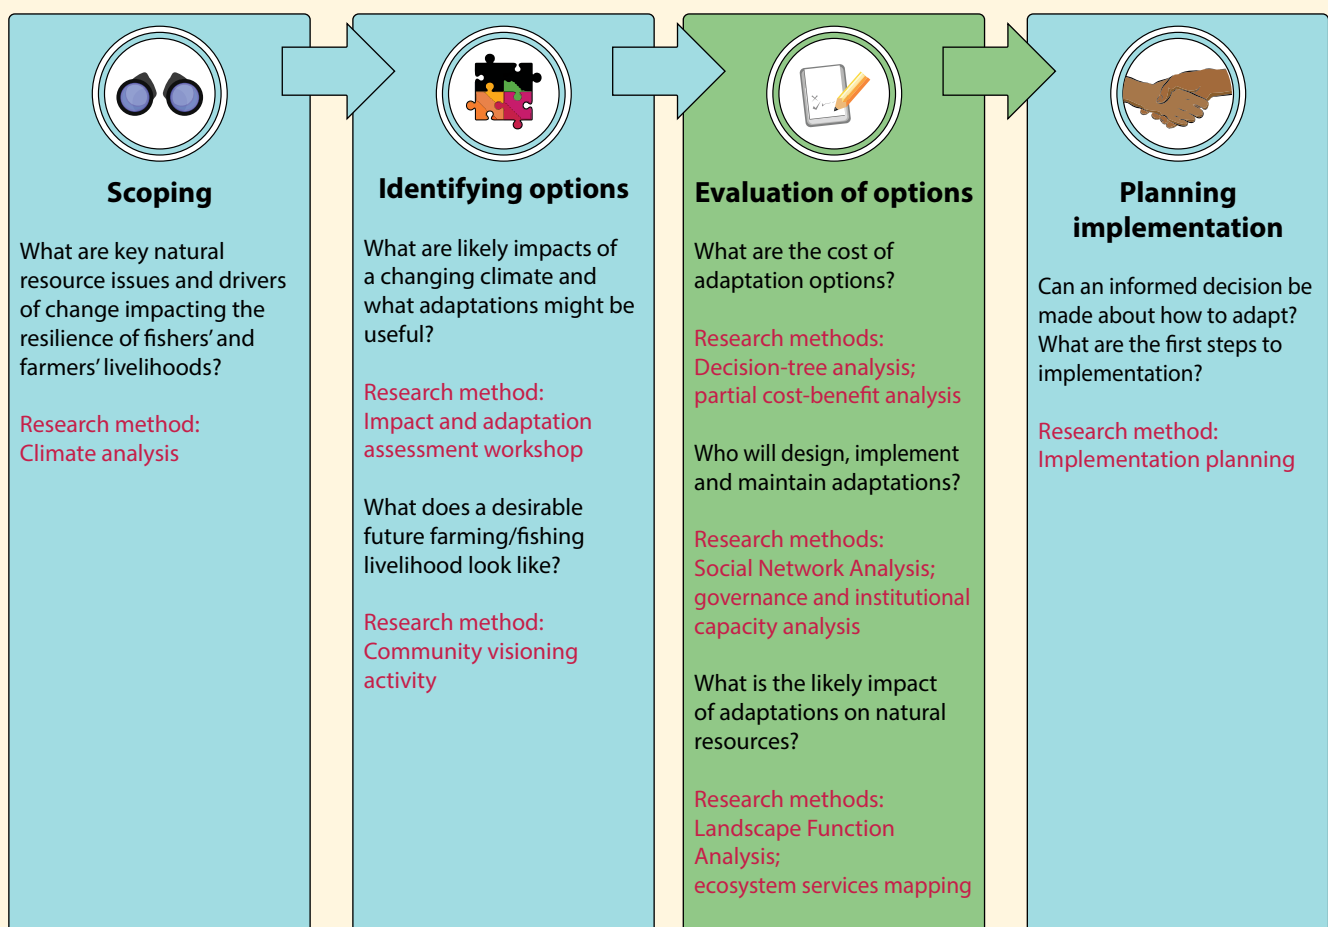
Scoping

What are key natural resource issues and drivers of change impacting the resilience of fishers' and farmers' livelihoods?

Research method: Climate analysis

Identifying options

What are likely impacts of a changing climate and what adaptations might be useful?

Research method: Impact and adaptation assessment workshop

What does a desirable future farming/fishing livelihood look like?

Research method: Community visioning activity

Evaluation of options

What are the cost of adaptation options?

Research methods: Decision-tree analysis; partial cost-benefit analysis

Who will design, implement and maintain adaptations?

Research methods: Social Network Analysis; governance and institutional capacity analysis

What is the likely impact of adaptations on natural resources?

Research methods: Landscape Function Analysis; ecosystem services mapping

Planning implementation

Can an informed decision be made about how to adapt? What are the first steps to implementation?

Research method: Implementation planning